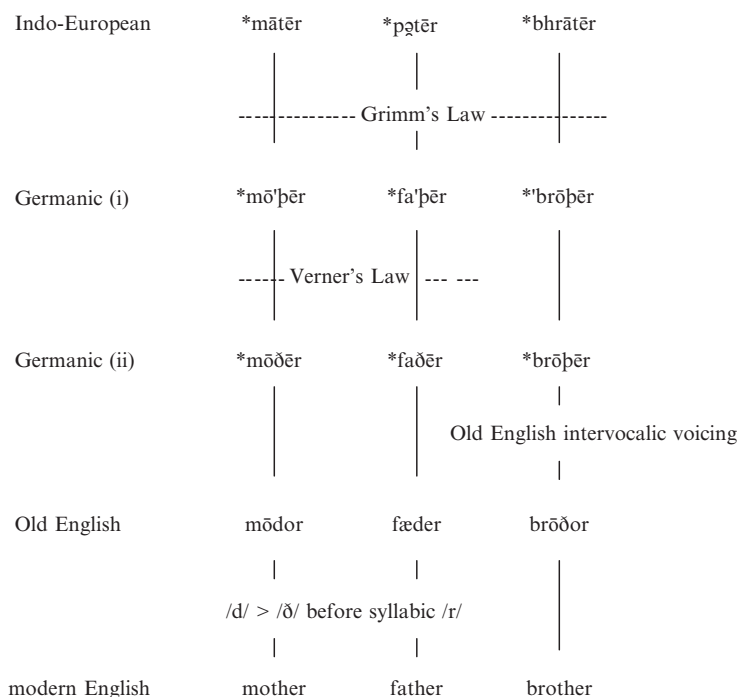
Indo-European *mātēr *pə̥tēr *bhrātēr

Grimm's Law

Germanic (i) *mō'þēr *fa'þēr *'brōþēr

Verner's Law

Germanic (ii) *mōðēr *faðēr *brōþēr

Old English intervocalic voicing

Old English mōdor fæder brōðor

/d/ > /ð/ before syllabic /r/

modern English mother father brother